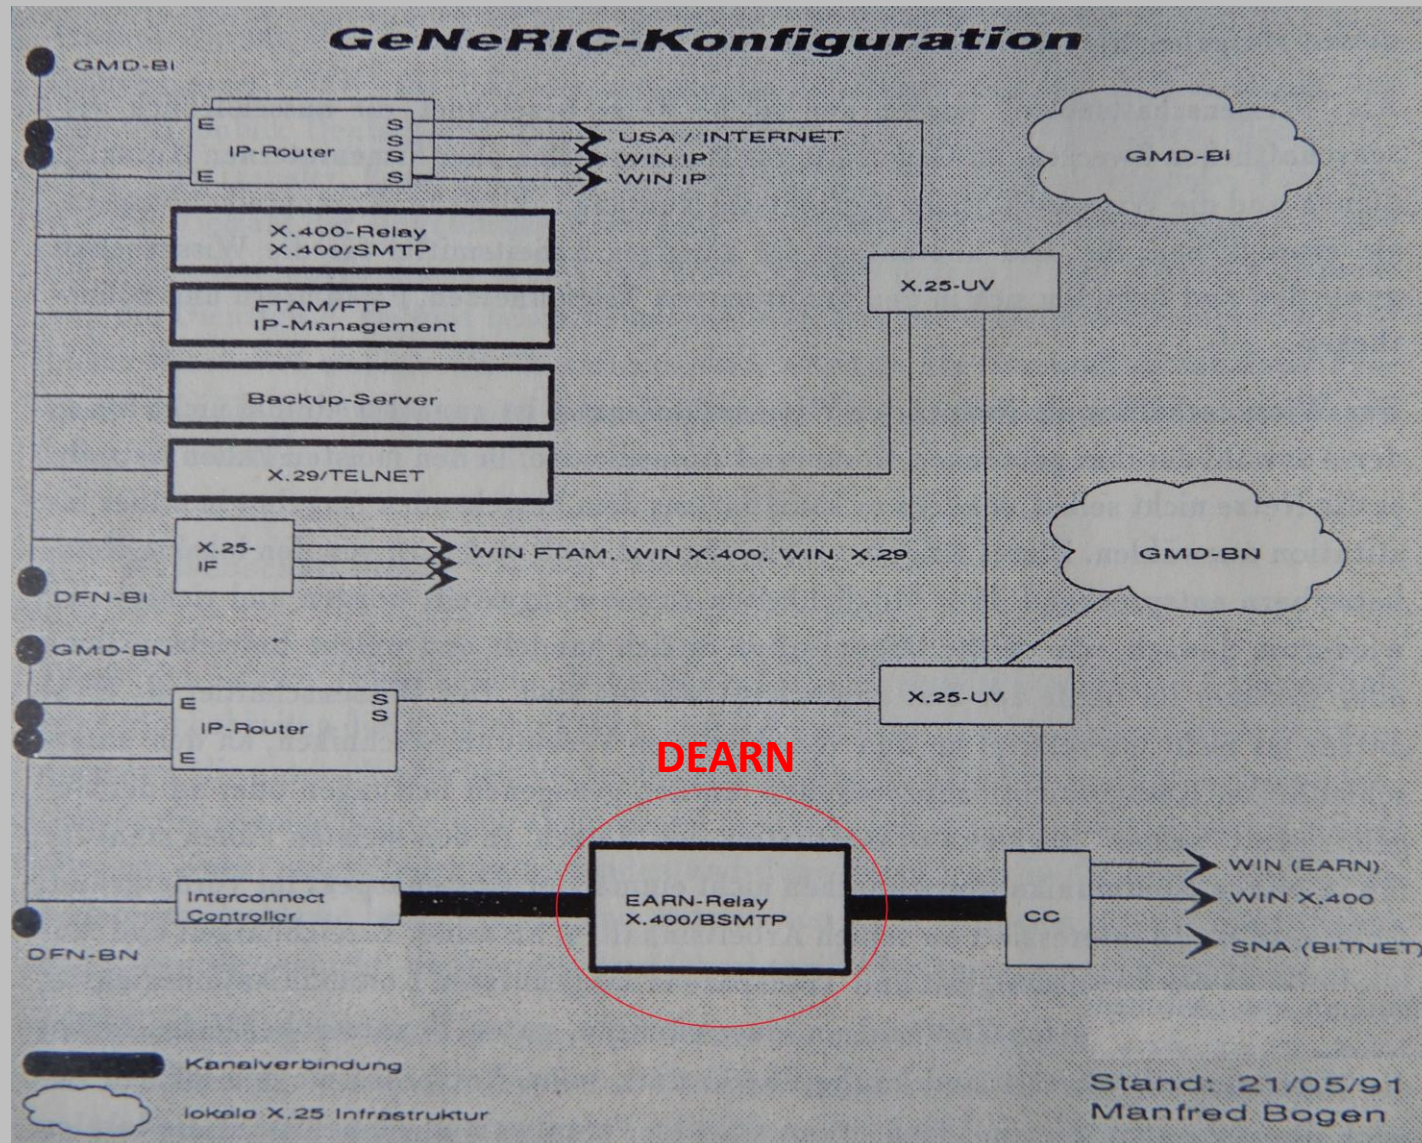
GeNeRIC-Konfiguration

GMD-BI

E
IP-Router
E
S
S
S
S

USA / INTERNET
WIN IP
WIN IP

GMD-BI

X.400-Relay
X.400/SMTP

FTAM/FTP
IP-Management

X.25-UV

Backup-Server

X.29/TELNET

X.25-IF

WIN FTAM, WIN X.400, WIN X.29

DFN-BI

GMD-BN

GMD-BN

E
IP-Router
E
S
S

X.25-UV

DEARN

Interconnect Controller

EARN-Relay
X.400/BSMTP

CC

WIN (EARN)
WIN X.400
SNA (BITNET)

DFN-BN

Kanalverbindung

lokale X.25 Infrastruktur

Stand: 21/05/91
Manfred Bogen